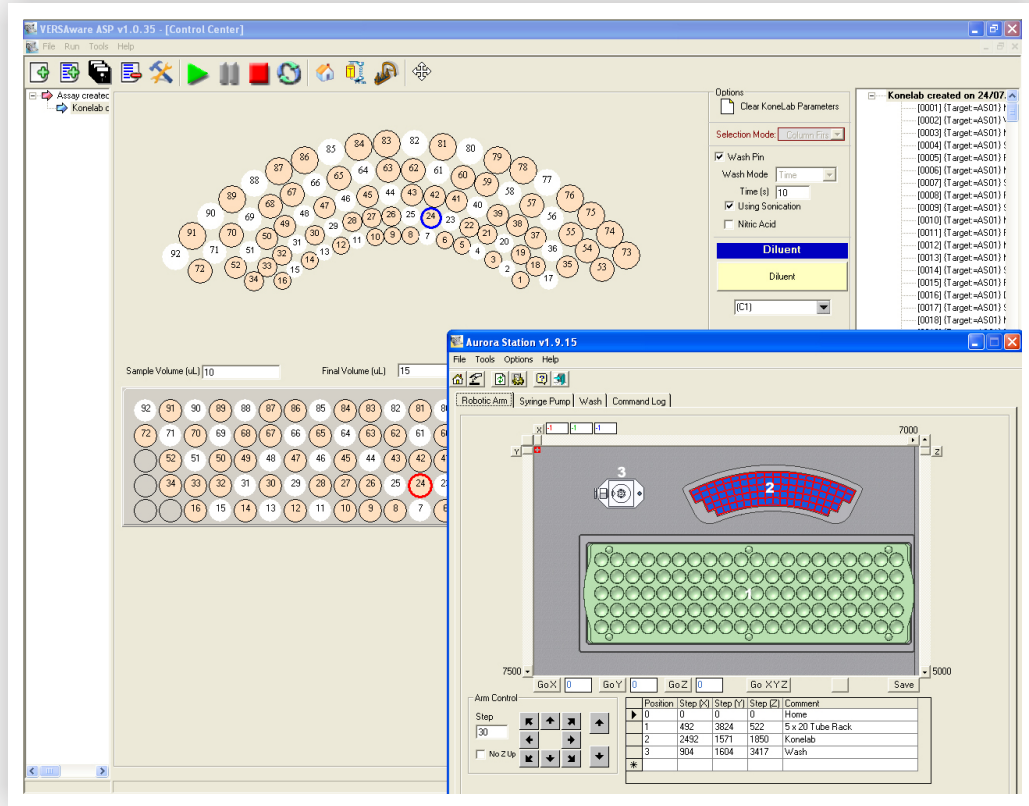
VERSAware ASP v1.0.35 - [Control Center]
File Run Tools Help

Assay created
Konelab c

Options
Clear KoneLab Parameters
Selection Mode: Column First
Wash Pin
Wash Mode Time
Time (s) 10
Using Sonication
Nitric Acid
Diluent
Diluent
(C1)

Konelab created on 24/07.
[0001] {Target:=AS01}
[0002] {Target:=AS01}
[0003] {Target:=AS01}
[0004] {Target:=AS01}
[0005] {Target:=AS01}
[0006] {Target:=AS01}
[0007] {Target:=AS01}
[0008] {Target:=AS01}
[0009] {Target:=AS01}
[0010] {Target:=AS01}
[0011] {Target:=AS01}
[0012] {Target:=AS01}
[0013] {Target:=AS01}
[0014] {Target:=AS01}
[0015] {Target:=AS01}
[0016] {Target:=AS01}
[0017] {Target:=AS01}
[0018] {Target:=AS01}

85 84 83 82 81 80 86 64 63 62 61 79 87 65 60 78 88 66 44 43 42 59 77 67 45 41 58 89 68 46 40 57 76 90 47 26 25 24 23 39 56 75 69 48 28 27 22 38 49 29 21 74 91 70 50 30 9 8 7 20 37 55 54 71 31 12 11 10 6 5 4 19 36 73 51 32 14 13 3 18 53 92 52 33 15 2 35 72 34 16 1 17

Sample Volume (uL) 10
Final Volume (uL) 15

92 91 90 89 88 87 86 85 84 83 82 81
72 71 70 69 68 67 66 65 64 63 62 61
52 51 50 49 48 47 46 45 44 43 42
34 33 32 31 30 29 28 27 26 25 24
16 15 14 13 12 11 10 9 8 7

Aurora Station v1.9.15
File Tools Options Help
Robotic Arm | Syringe Pump | Wash | Command Log
X -1 -1 -1
7000
Y
Z
3
2
1
7500
5000
Go X 0 Go Y 0 Go Z 0 Go XYZ Save
Arm Control
Step
30
No Z Up

| Position | Step [X] | Step [Y] | Step [Z] | Comment |
|---|---|---|---|---|
| 0 | 0 | 0 | 0 | Home |
| 1 | 492 | 3824 | 522 | 5 x 20 Tube Rack |
| 2 | 2492 | 1571 | 1850 | Konelab |
| 3 | 904 | 1604 | 3417 | Wash |
| * | | | | |